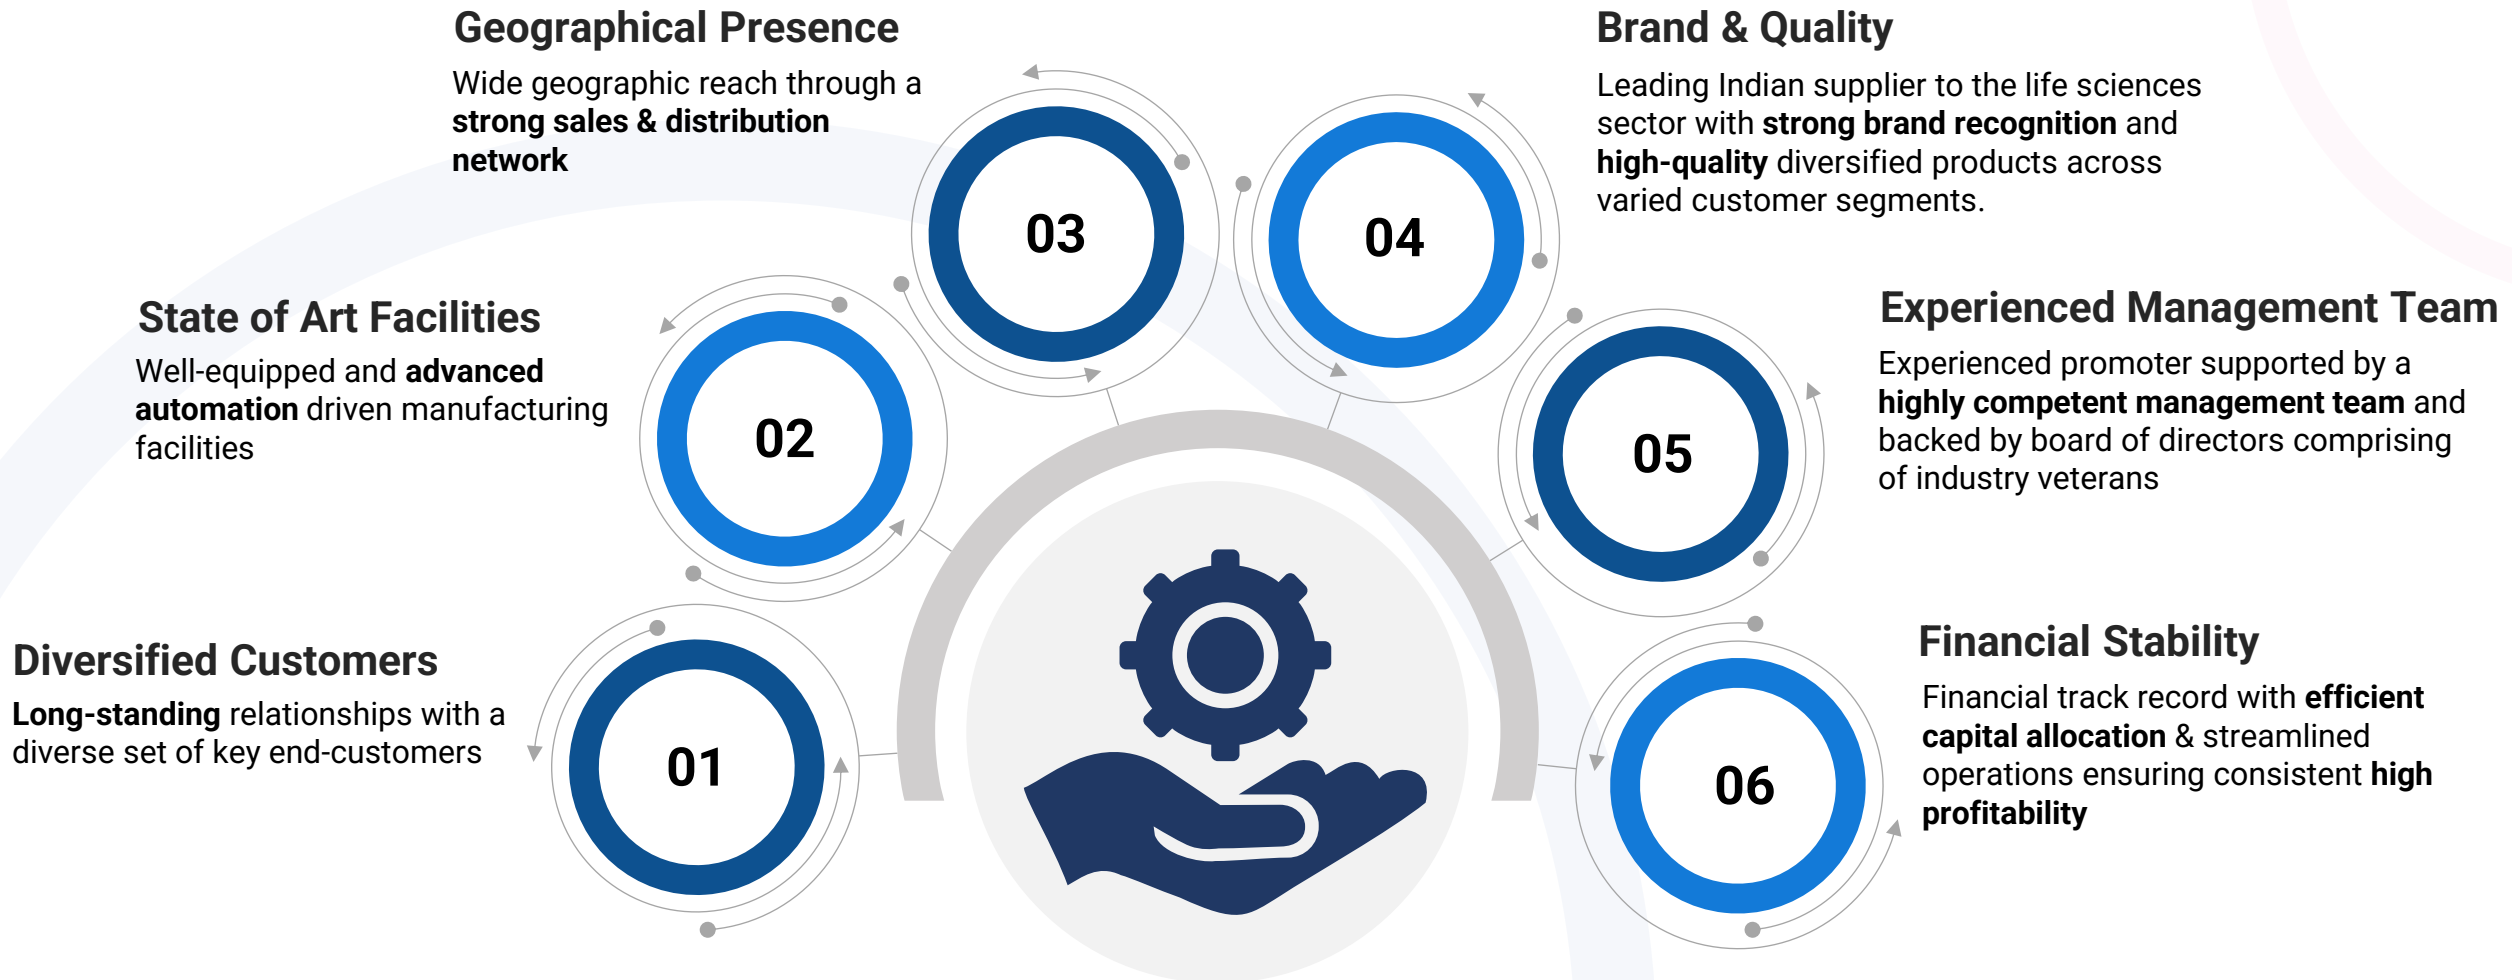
Geographical Presence

Wide geographic reach through a **strong sales & distribution network**

03

Brand & Quality

Leading Indian supplier to the life sciences sector with **strong brand recognition** and **high-quality** diversified products across varied customer segments.

04

State of Art Facilities

Well-equipped and **advanced automation** driven manufacturing facilities

02

Experienced Management Team

Experienced promoter supported by a **highly competent management team** and backed by board of directors comprising of industry veterans

05

Diversified Customers

**Long-standing** relationships with a diverse set of key end-customers

01

Financial Stability

Financial track record with **efficient capital allocation** & streamlined operations ensuring consistent **high profitability**

06